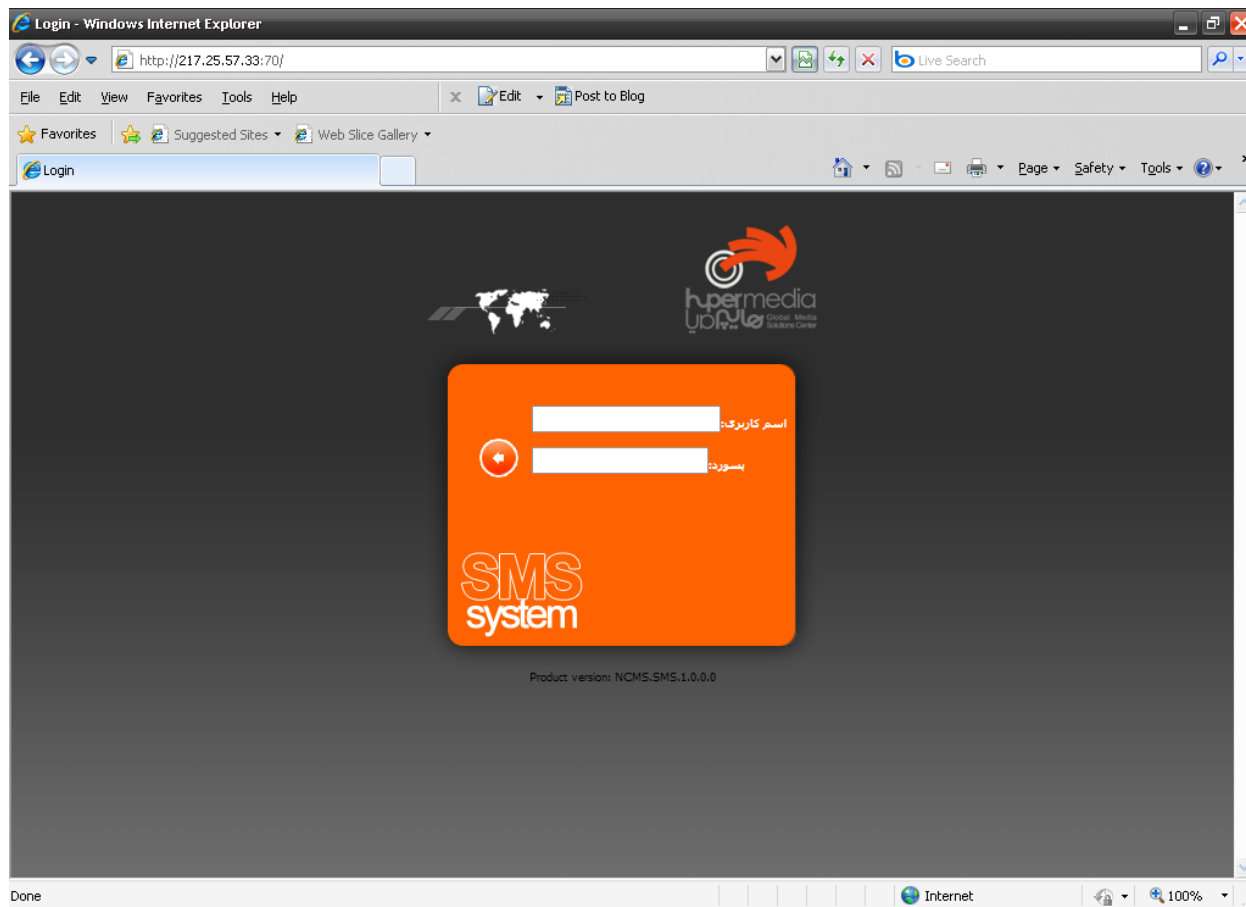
Login - Windows Internet Explorer

http://217.25.57.33:70/

Live Search

File Edit View Favorites Tools Help

Edit Post to Blog

Favorites Suggested Sites Web Slice Gallery

Login

Page Safety Tools

hypermedia
هایپرمدیا Global Media Solutions Center

اسم کاربری:

پسورد:

SMS system

Product version: NCMS.SMS.1.0.0.0

Done

Internet

100%